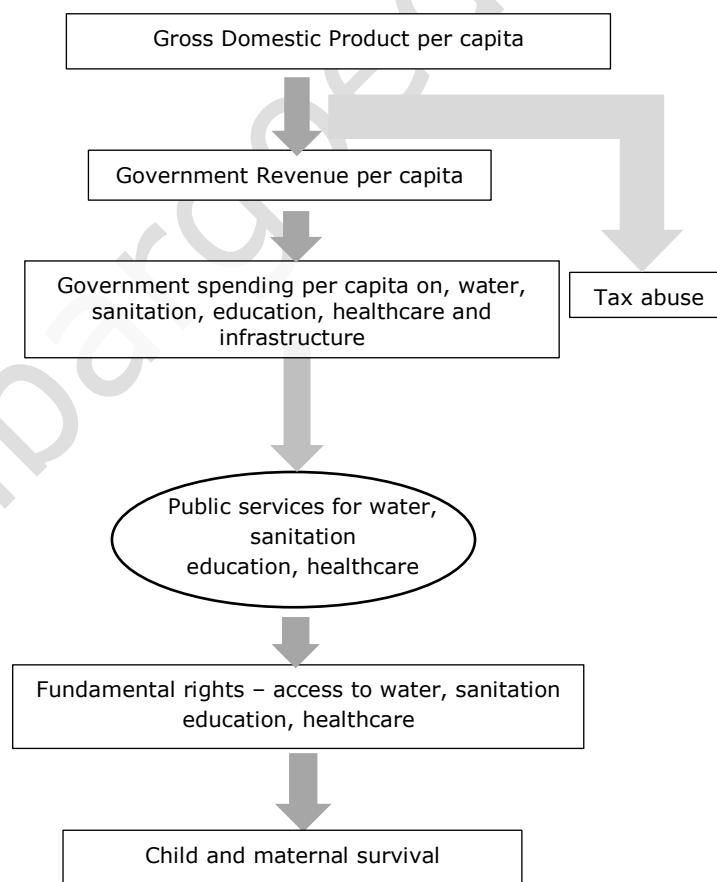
Gross Domestic Product per capita

Government Revenue per capita

Government spending per capita on, water, sanitation, education, healthcare and infrastructure

Tax abuse

Public services for water, sanitation education, healthcare

Fundamental rights – access to water, sanitation education, healthcare

Child and maternal survival